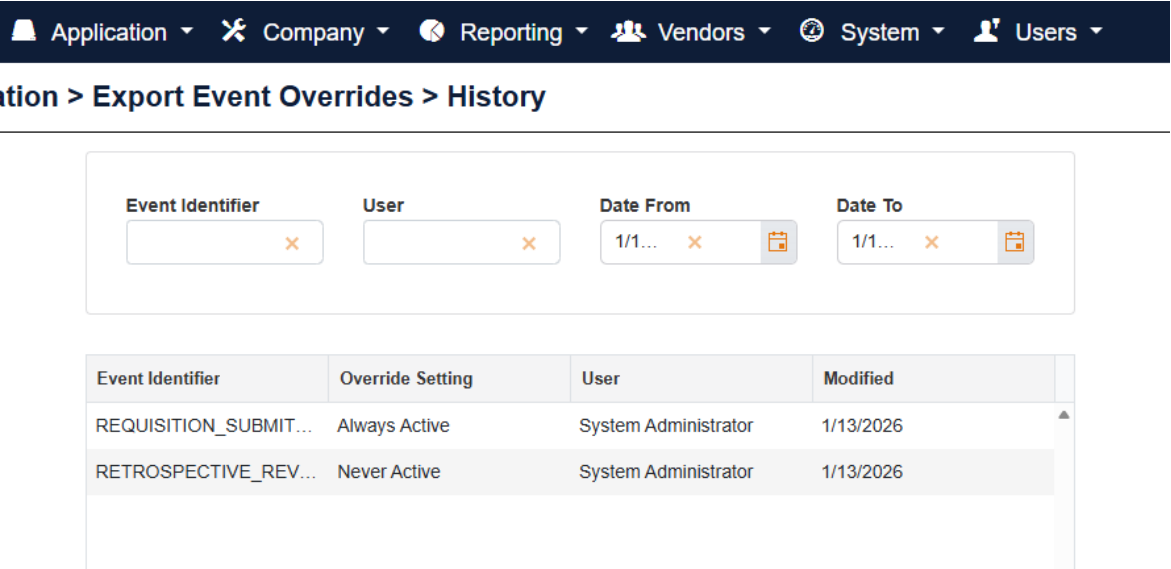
Application ▾ Company ▾ Reporting ▾ Vendors ▾ System ▾ Users ▾

ation > Export Event Overrides > History

Event Identifier
User
Date From
1/1…
Date To
1/1…

| Event Identifier | Override Setting | User | Modified |
|---|---|---|---|
| REQUISITION_SUBMIT… | Always Active | System Administrator | 1/13/2026 |
| RETROSPECTIVE_REV… | Never Active | System Administrator | 1/13/2026 |